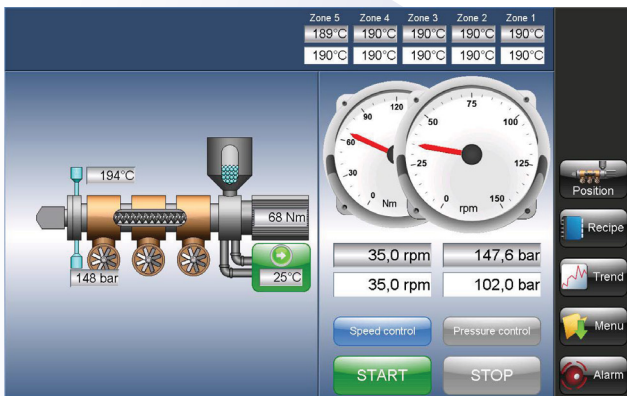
| Zone 5 | Zone 4 | Zone 3 | Zone 2 | Zone 1 |
|---|---|---|---|---|
| 189°C | 190°C | 190°C | 190°C | 190°C |
| 190°C | 190°C | 190°C | 190°C | 190°C |

194°C

148 bar

68 Nm

25°C

90
120
60
30
0
Nm

75
50
100
25
125
0
150
rpm

35,0 rpm
147,6 bar
35,0 rpm
102,0 bar

Speed control
Pressure control

START
STOP

Position
Recipe
Trend
Menu
Alarm